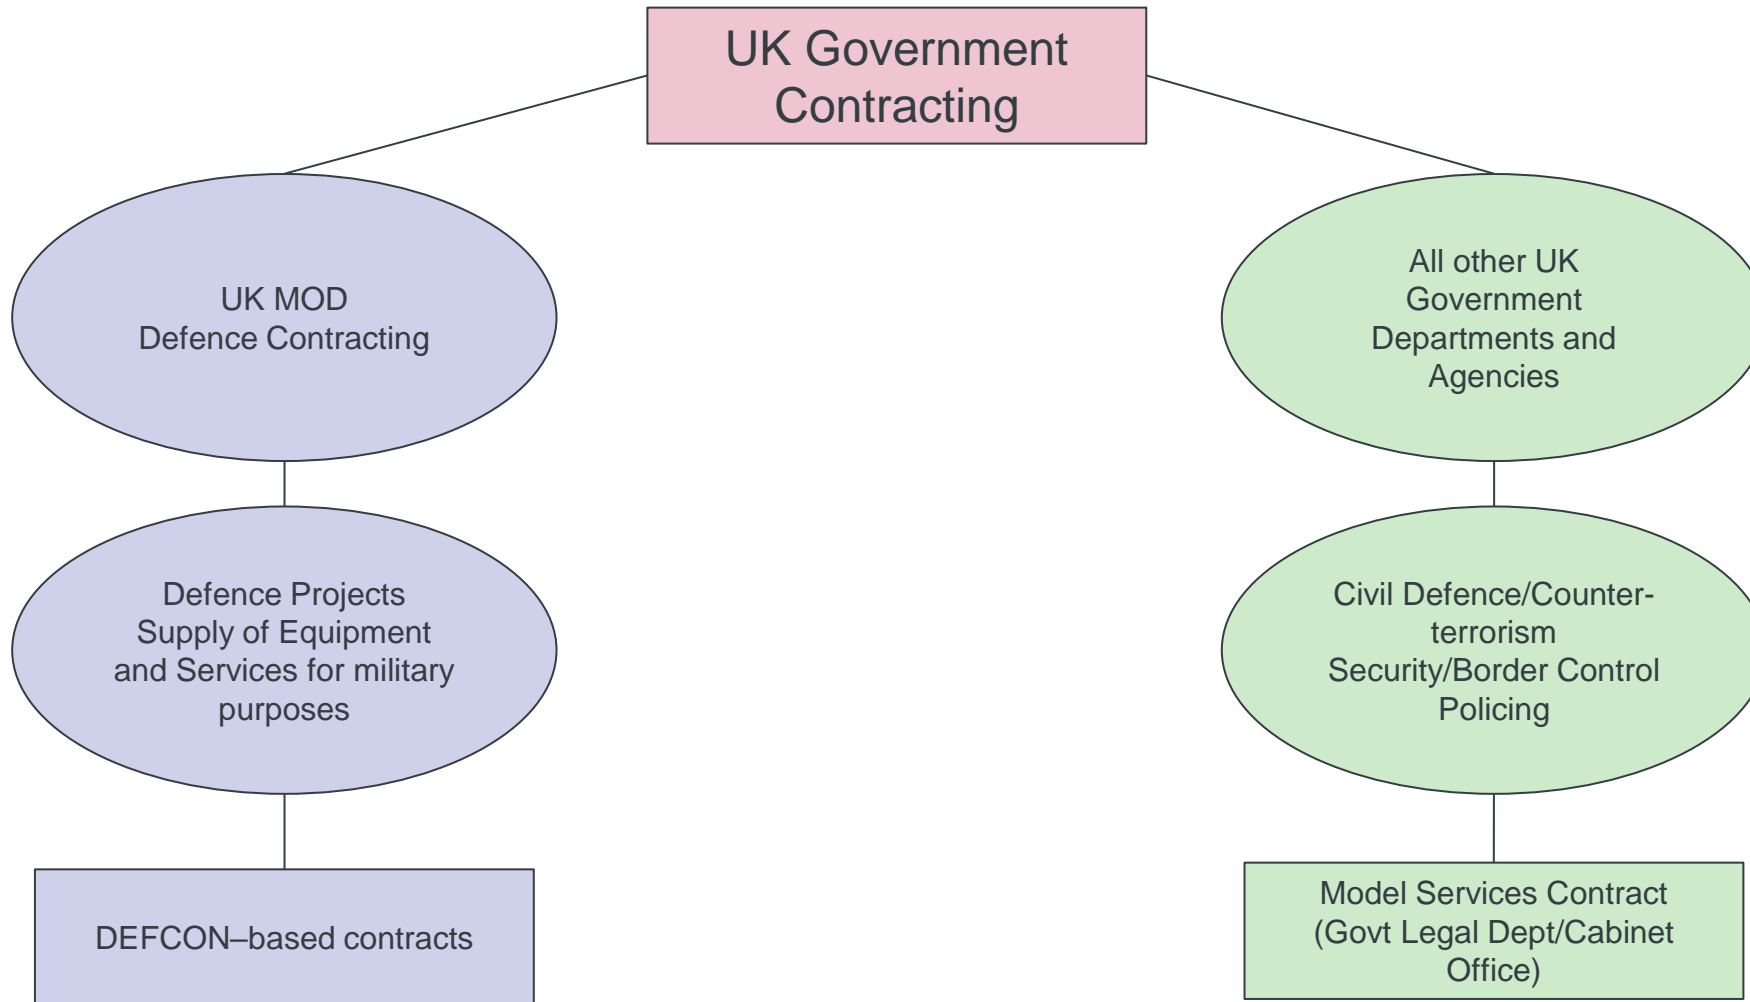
UK Government Contracting

UK MOD
Defence Contracting

Defence Projects
Supply of Equipment and Services for military purposes

DEFCON–based contracts

All other UK Government Departments and Agencies

Civil Defence/Counter-terrorism
Security/Border Control
Policing

Model Services Contract (Govt Legal Dept/Cabinet Office)